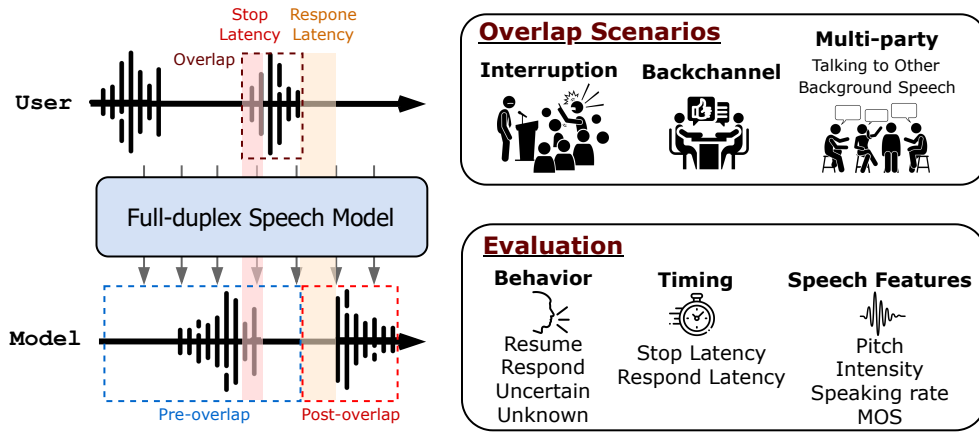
Stop Latency

Respone Latency

Overlap

User

Full-duplex Speech Model

Model

Pre-overlap

Post-overlap

Overlap Scenarios

Interruption

Backchannel

Multi-party

Talking to Other Background Speech

Evaluation

Behavior

Resume
Respond
Uncertain
Unknown

Timing

Stop Latency
Respond Latency

Speech Features

Pitch
Intensity
Speaking rate
MOS